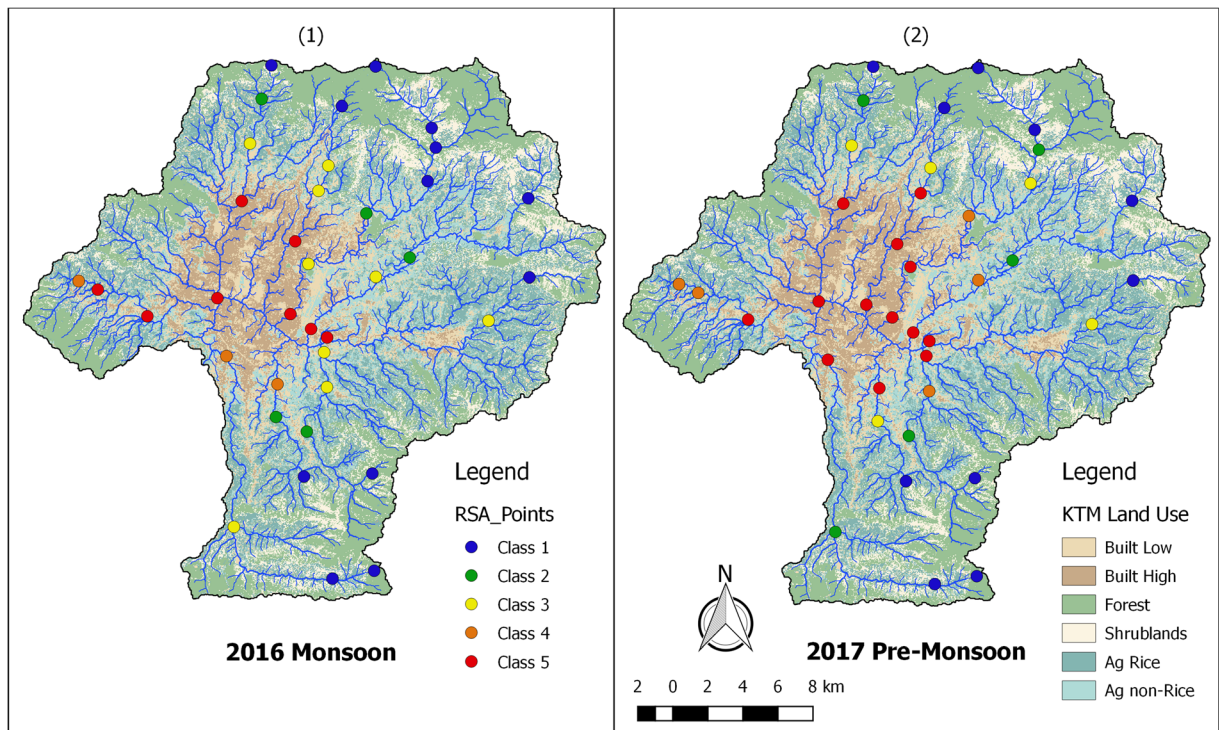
(1)

Legend

RSA_Points

Class 1

Class 2

Class 3

Class 4

Class 5

2016 Monsoon

(2)

Legend

KTM Land Use

Built Low

Built High

Forest

Shrublands

Ag Rice

Ag non-Rice

N

2017 Pre-Monsoon

2 0 2 4 6 8 km